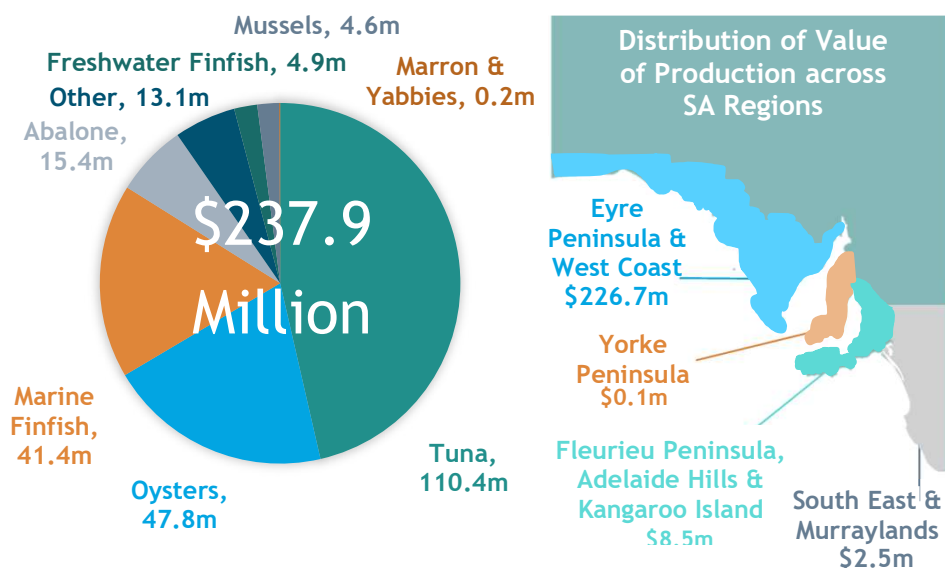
Mussels, 4.6m

Freshwater Finfish, 4.9m

Marron & Yabbies, 0.2m

Other, 13.1m

Abalone, 15.4m

$237.9 Million

Marine Finfish, 41.4m

Oysters, 47.8m

Tuna, 110.4m

Distribution of Value of Production across SA Regions

Eyre Peninsula & West Coast $226.7m

Yorke Peninsula $0.1m

Fleurieu Peninsula, Adelaide Hills & Kangaroo Island $8.5m

South East & Murraylands $2.5m